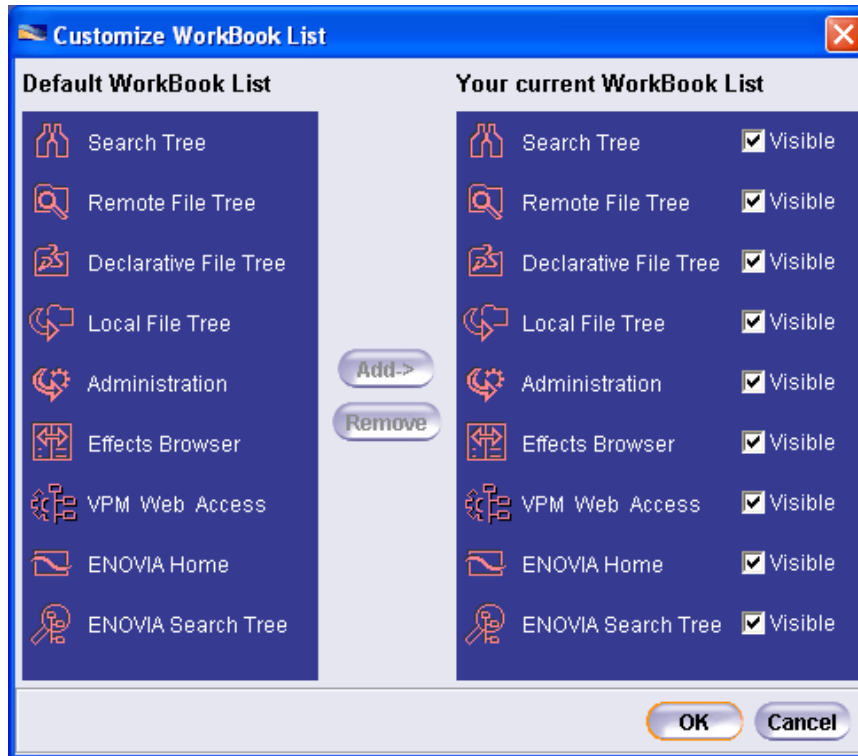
Customize WorkBook List

Default WorkBook List

Search Tree
Remote File Tree
Declarative File Tree
Local File Tree
Administration
Effects Browser
VPM Web Access
ENOVIA Home
ENOVIA Search Tree

Add->
Remove

Your current WorkBook List

Search Tree ☑ Visible
Remote File Tree ☑ Visible
Declarative File Tree ☑ Visible
Local File Tree ☑ Visible
Administration ☑ Visible
Effects Browser ☑ Visible
VPM Web Access ☑ Visible
ENOVIA Home ☑ Visible
ENOVIA Search Tree ☑ Visible

OK
Cancel